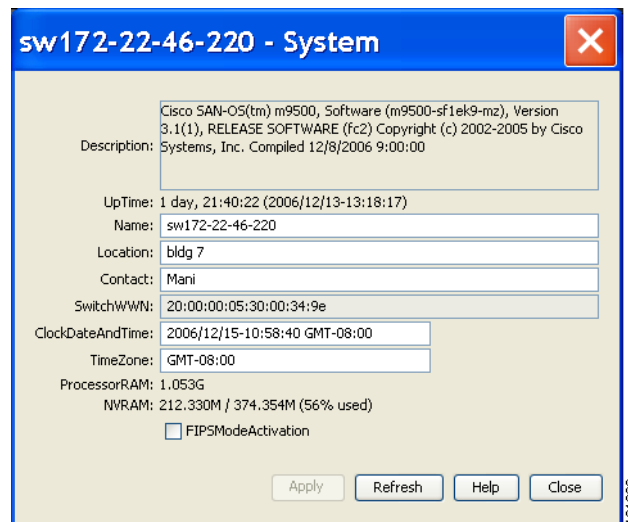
sw172-22-46-220 - System

Description: Cisco SAN-OS(tm) m9500, Software (m9500-sf1ek9-mz), Version 3.1(1), RELEASE SOFTWARE (fc2) Copyright (c) 2002-2005 by Cisco Systems, Inc. Compiled 12/8/2006 9:00:00

UpTime: 1 day, 21:40:22 (2006/12/13-13:18:17)

Name: sw172-22-46-220

Location: bldg 7

Contact: Mani

SwitchWWN: 20:00:00:05:30:00:34:9e

ClockDateAndTime: 2006/12/15-10:58:40 GMT-08:00

TimeZone: GMT-08:00

ProcessorRAM: 1.053G

NVRAM: 212.330M / 374.354M (56% used)

FIPSModeActivation

Apply Refresh Help Close